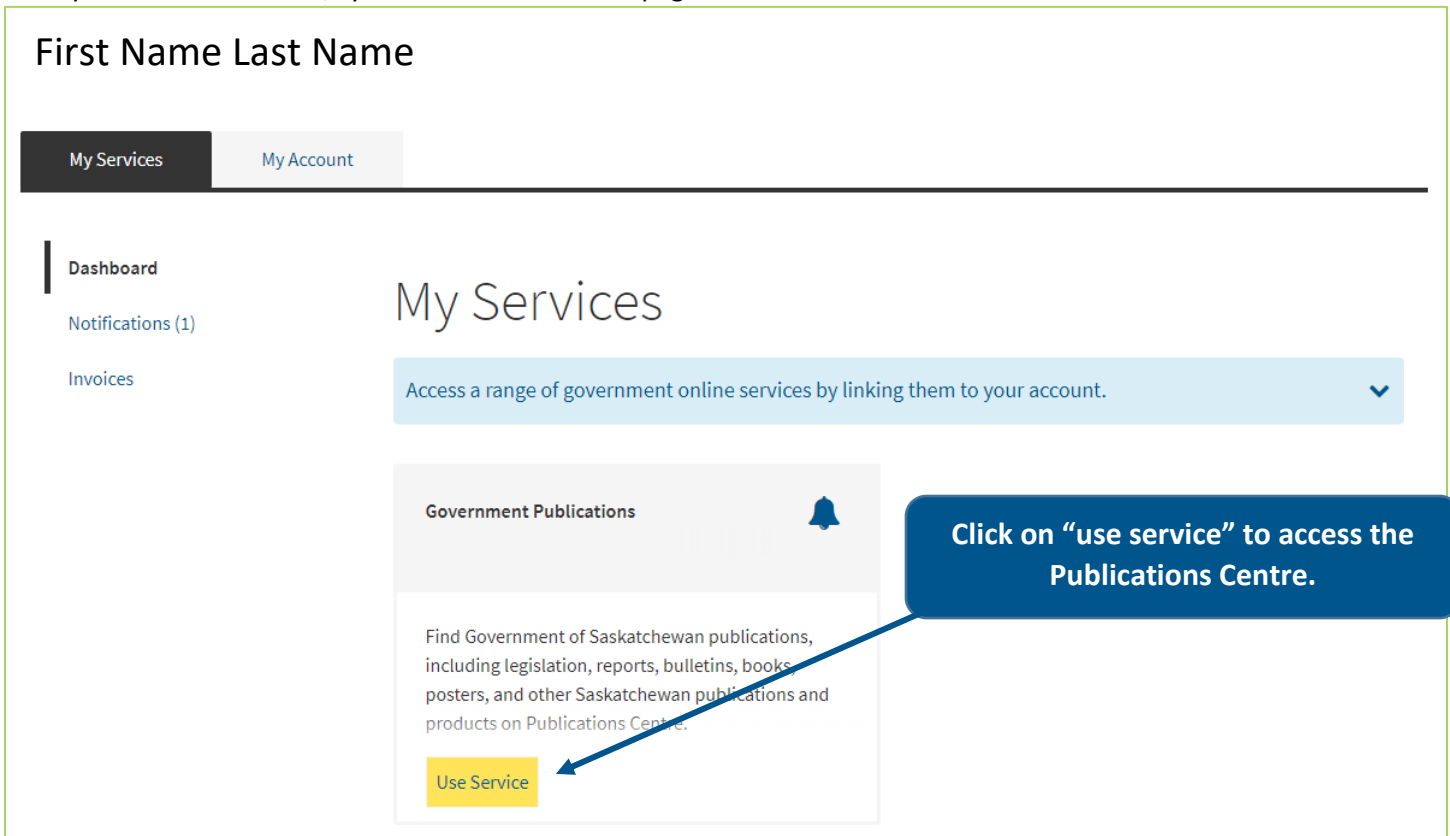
First Name Last Name

My Services
My Account

Dashboard
Notifications (1)
Invoices

My Services

Access a range of government online services by linking them to your account.

Government Publications

Find Government of Saskatchewan publications, including legislation, reports, bulletins, books, posters, and other Saskatchewan publications and products on Publications Centre.

Use Service

Click on "use service" to access the Publications Centre.